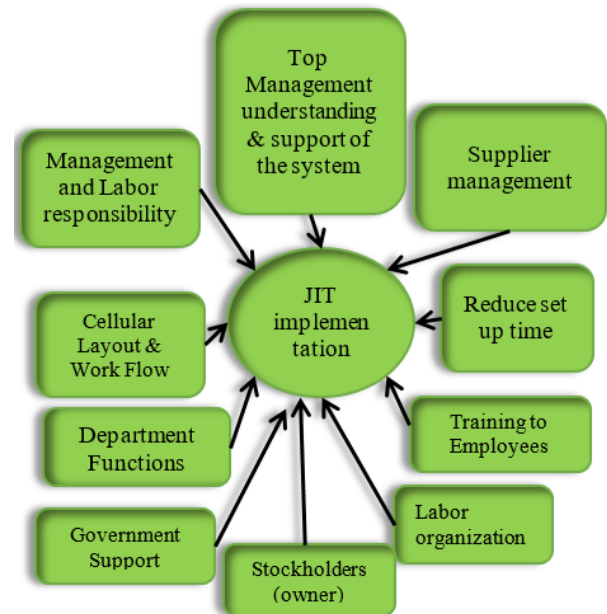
Top Management understanding & support of the system

Management and Labor responsibility

Supplier management

JIT implemen tation

Cellular Layout & Work Flow

Reduce set up time

Department Functions

Training to Employees

Government Support

Labor organization

Stockholders (owner)